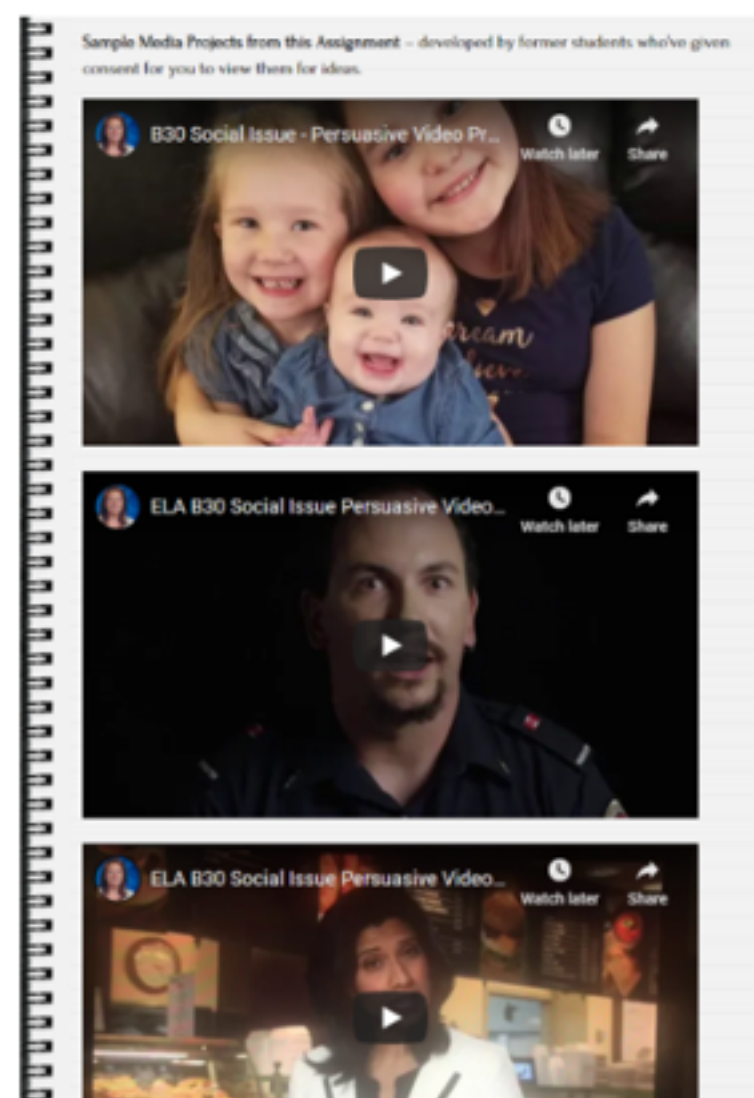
Sample Media Projects from this Assignment – developed by former students who've given consent for you to view them for ideas.

B30 Social Issue - Persuasive Video Pr...

Watch later

Share

ream

ELA B30 Social Issue Persuasive Video...

Watch later

Share

ELA B30 Social Issue Persuasive Video...

Watch later

Share